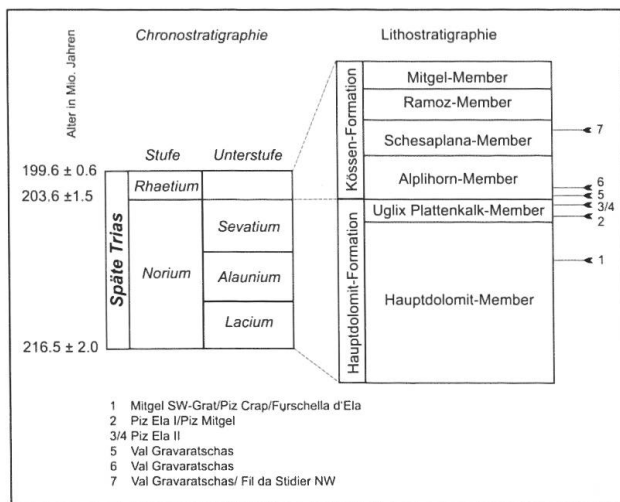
Alter in Mio. Jahren

Chronostratigraphie

Lithostratigraphie

Stufe

Unterstufe

199.6 ± 0.6

203.6 ±1.5

216.5 ± 2.0

Späte Trias

Rhaetium

Norium

Sevatium

Alaunium

Lacium

Kössen-Formation

Mitgel-Member

Ramoz-Member

Schesaplana-Member

Alplihorn-Member

Hauptdolomit-Formation

Uglix Plattenkalk-Member

Hauptdolomit-Member

7

6

5

3/4

2

1

1 Mitgel SW-Grat/Piz Crap/Furschella d'Ela
2 Piz Ela I/Piz Mitgel
3/4 Piz Ela II
5 Val Gravaratschas
6 Val Gravaratschas
7 Val Gravaratschas/ Fil da Stidier NW